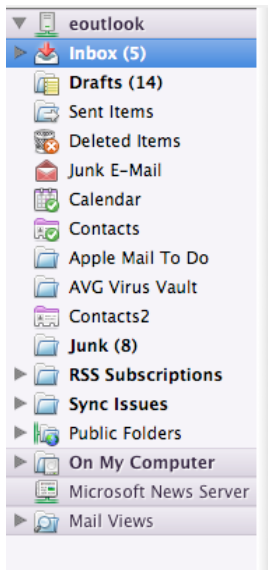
eoutlook
Inbox (5)
Drafts (14)
Sent Items
Deleted Items
Junk E-Mail
Calendar
Contacts
Apple Mail To Do
AVG Virus Vault
Contacts2
Junk (8)
RSS Subscriptions
Sync Issues
Public Folders
On My Computer
Microsoft News Server
Mail Views